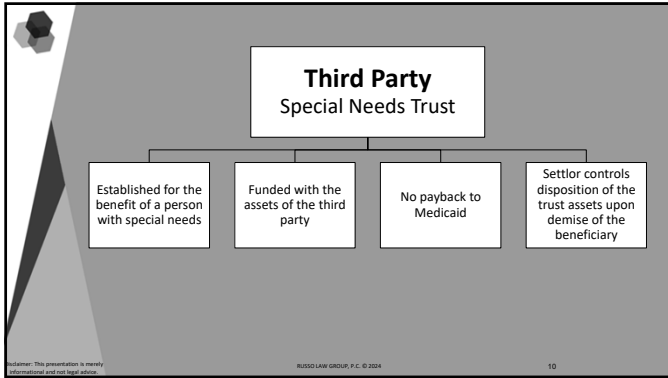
Third Party
Special Needs Trust

Established for the benefit of a person with special needs

Funded with the assets of the third party

No payback to Medicaid

Settlor controls disposition of the trust assets upon demise of the beneficiary

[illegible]claimer: This presentation is merely informational and not legal advice.

RUSSO LAW GROUP, P.C. © 2024

10